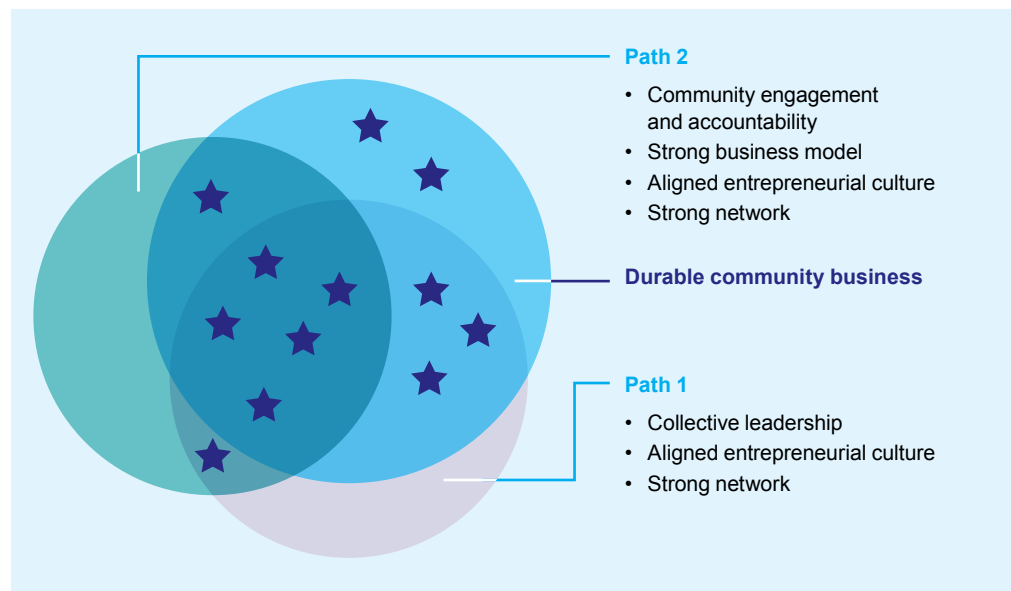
Path 2

- Community engagement and accountability
- Strong business model
- Aligned entrepreneurial culture
- Strong network

Durable community business

Path 1

- Collective leadership
- Aligned entrepreneurial culture
- Strong network